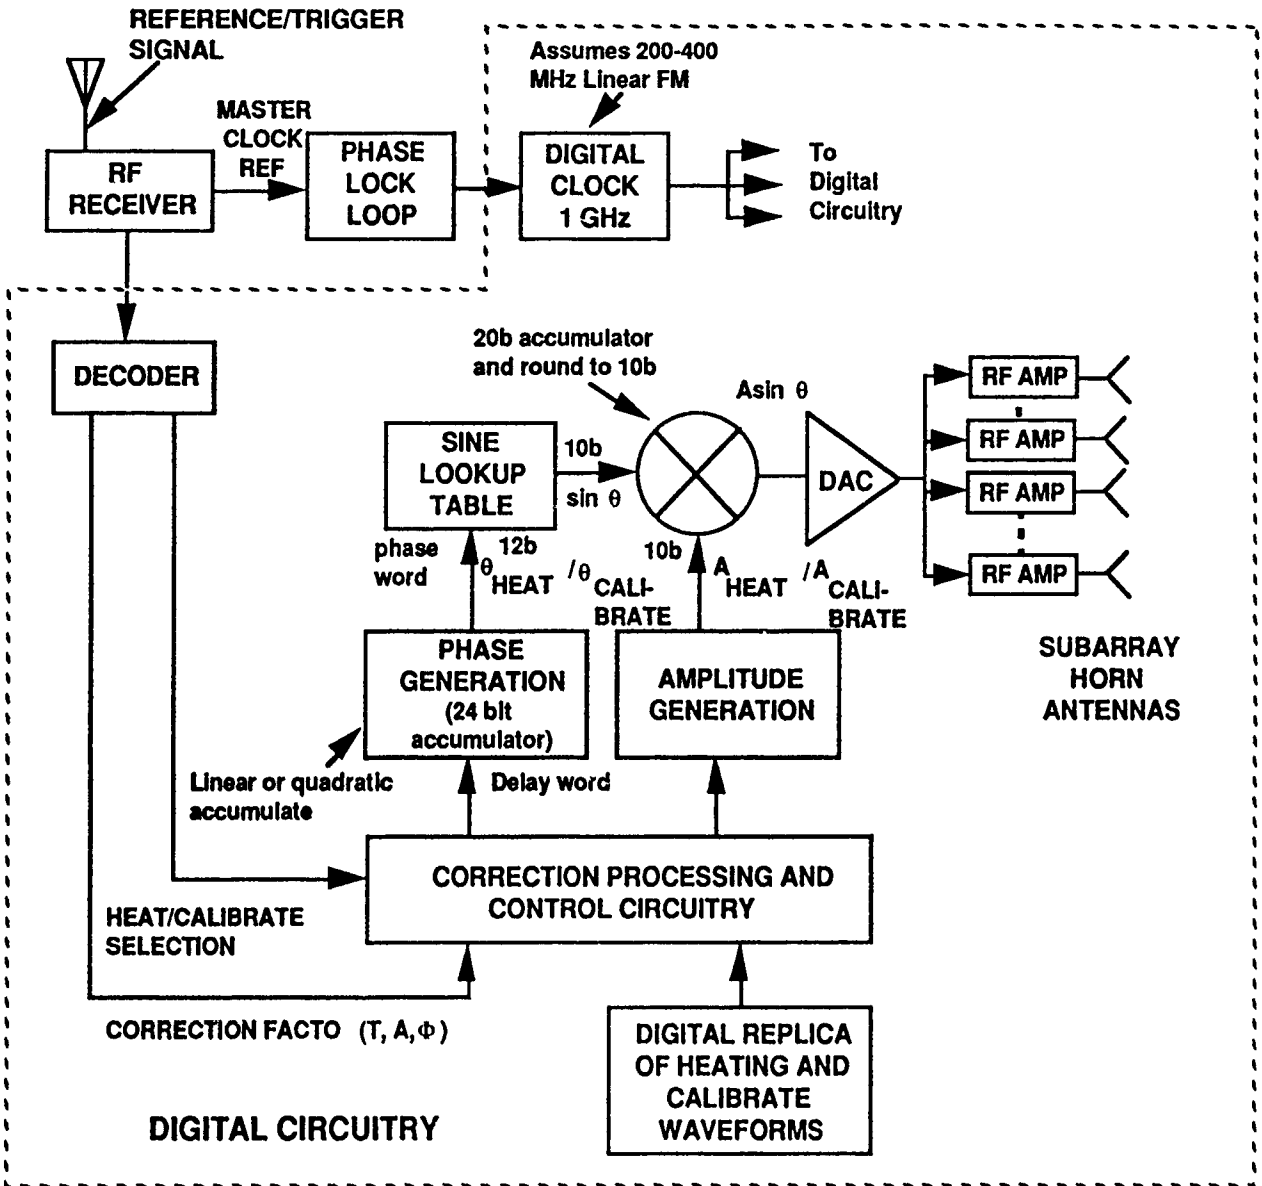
REFERENCE/TRIGGER SIGNAL

Assumes 200-400 MHz Linear FM

MASTER CLOCK REF

RF RECEIVER

PHASE LOCK LOOP

DIGITAL CLOCK 1 GHz

To Digital Circuitry

DECODER

20b accumulator and round to 10b

Asin θ

SINE LOOKUP TABLE

10b

sin θ

DAC

RF AMP

RF AMP

RF AMP

RF AMP

phase word

12b

θ HEAT / θ CALIBRATE

10b

A HEAT / A CALIBRATE

SUBARRAY HORN ANTENNAS

PHASE GENERATION (24 bit accumulator)

AMPLITUDE GENERATION

Linear or quadratic accumulate

Delay word

CORRECTION PROCESSING AND CONTROL CIRCUITRY

HEAT/CALIBRATE SELECTION

CORRECTION FACTO (T, A, Φ)

DIGITAL REPLICA OF HEATING AND CALIBRATE WAVEFORMS

DIGITAL CIRCUITRY